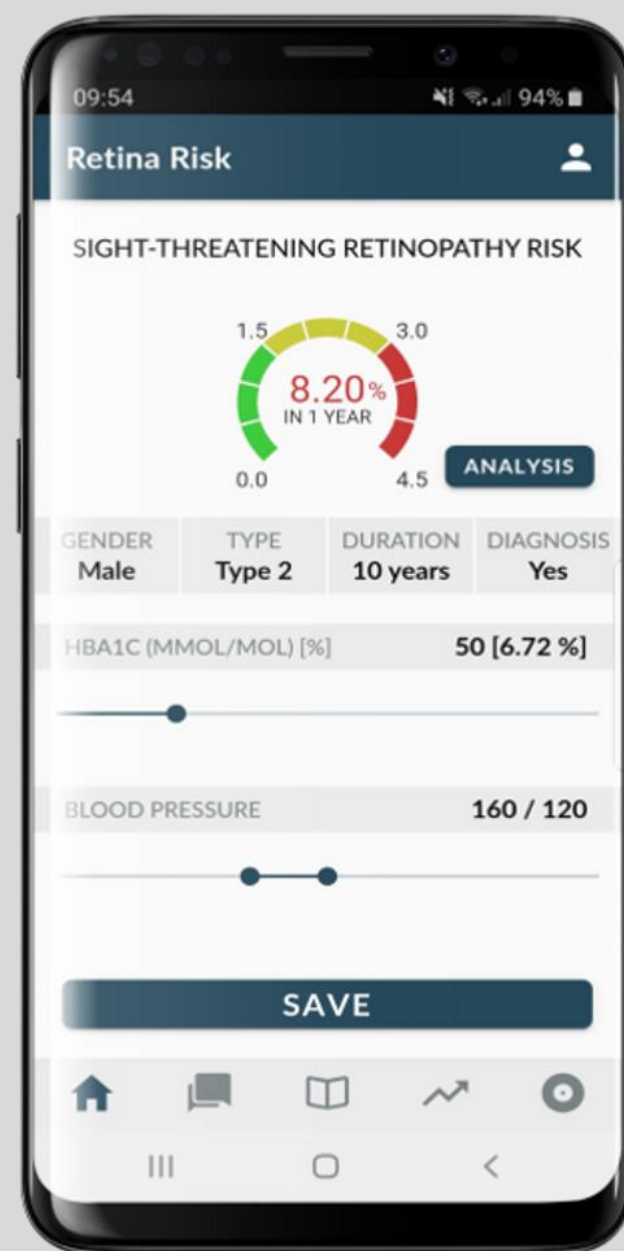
09:54

94%

Retina Risk

SIGHT-THREATENING RETINOPATHY RISK

1.5

3.0

8.20%
IN 1 YEAR

0.0

4.5

ANALYSIS

| GENDER | TYPE | DURATION | DIAGNOSIS |
|---|---|---|---|
| Male | Type 2 | 10 years | Yes |

HBA1C (MMOL/MOL) [%] 50 [6.72 %]

BLOOD PRESSURE 160 / 120

SAVE